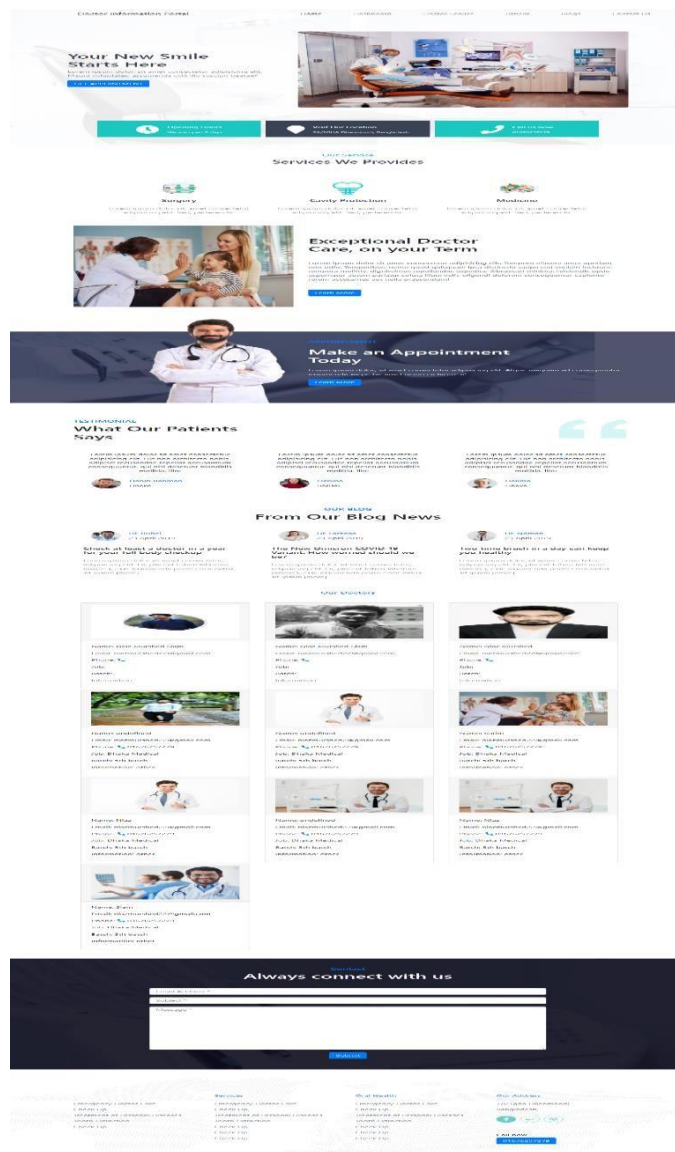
Doctor information Portal

Your New Smile Starts Here

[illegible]

Our Service
Services We Provides

Surgery

Cavity Protection

Medicine

Exceptional Doctor Care, on your Term

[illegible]

Make an Appointment Today

TESTIMONIAL
What Our Patients Says

OUR BLOG
From Our Blog News

Snack at least a doctor in a year for your full body checkup

The Risk Between COVID-19 Variant. How worried should we be?

How long brush in a day can keep you healthy

Our Doctors

Dhaka Medical

Dhaka Medical

Dhaka Medical

Dhaka Medical

Dhaka Medical

Dhaka Medical

Contact
Always connect with us

Submit